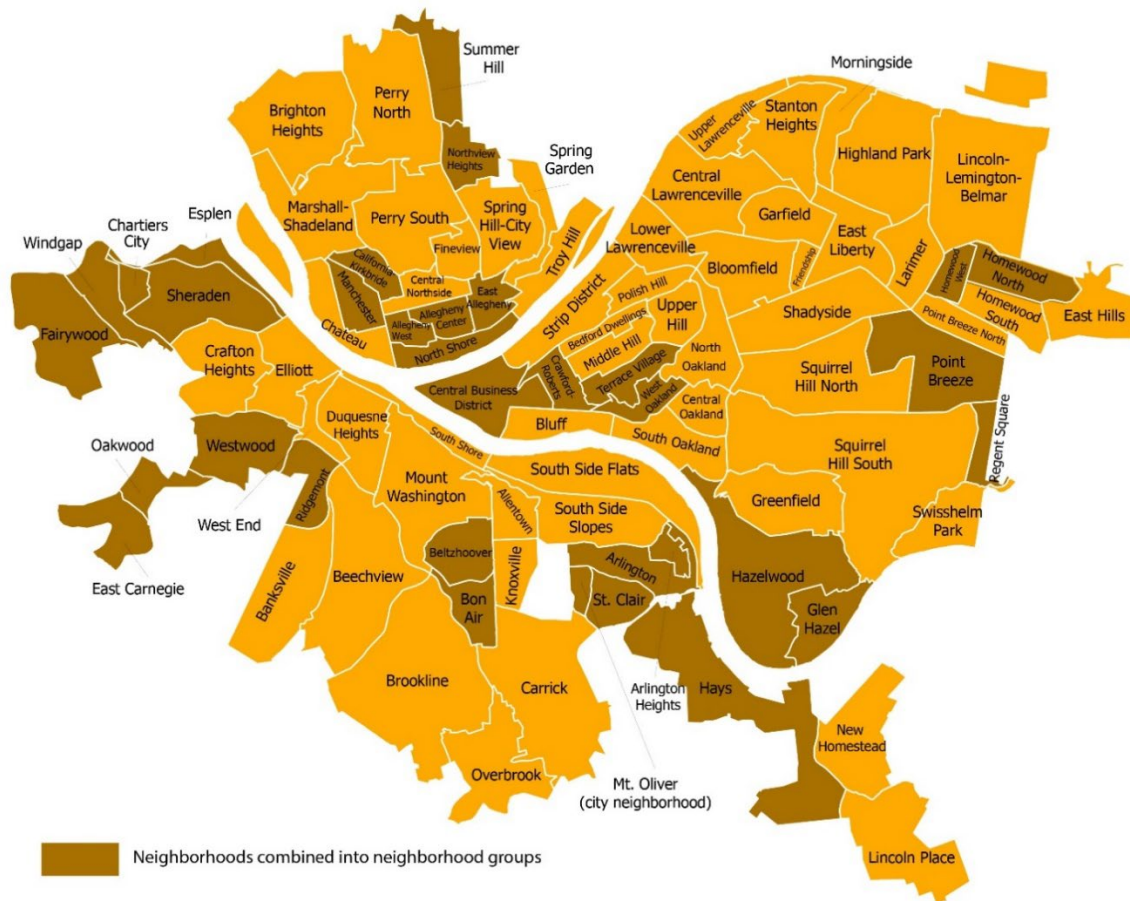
Summer Hill

Morningside

Brighton Heights

Perry North

Northview Heights

Spring Garden

Upper Lawrenceville

Stanton Heights

Highland Park

Lincoln-Lemington-Belmar

Central Lawrenceville

Marshall-Shadeland

Perry South

Spring Hill-City View

Garfield

Esplen

Chartiers City

Windgap

Fineview

Troy Hill

Lower Lawrenceville

East Liberty

California Kirkbride

Central Northside

East Allegheny

Bloomfield

Friendship

Larimer

Homewood West

Homewood North

Sheraden

Manchester

Allegheny Center

Allegheny West

Strip District

Polish Hill

Homewood South

East Hills

Fairywood

Chateau

North Shore

Bedford Dwellings

Upper Hill

Shadyside

Point Breeze North

Crafton Heights

Elliott

Crawford-Roberts

Middle Hill

Terrace Village

North Oakland

Point Breeze

Central Business District

West Oakland

Squirrel Hill North

Central Oakland

Duquesne Heights

Bluff

South Oakland

Oakwood

Westwood

South Shore

Squirrel Hill South

Regent Square

Ridgemont

Mount Washington

South Side Flats

West End

Allentown

South Side Slopes

Greenfield

Swisshelm Park

Beltzhoover

Arlington

Hazelwood

East Carnegie

Beechview

Banksville

Knoxville

Bon Air

St. Clair

Glen Hazel

Brookline

Carrick

Arlington Heights

Hays

New Homestead

Overbrook

Mt. Oliver (city neighborhood)

Neighborhoods combined into neighborhood groups

Lincoln Place